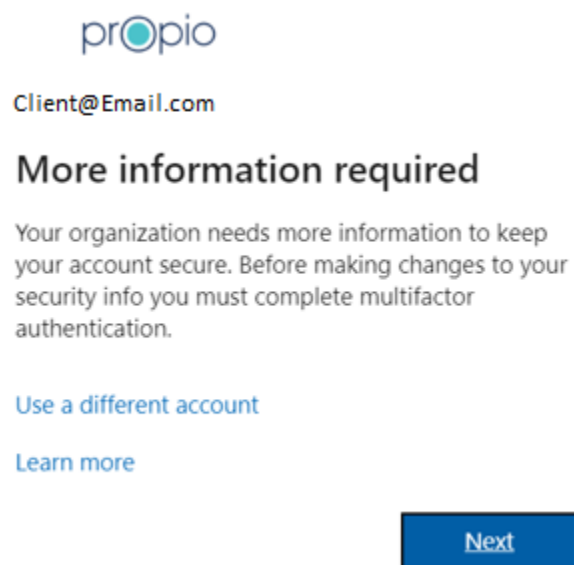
propio

Client@Email.com

More information required

Your organization needs more information to keep your account secure. Before making changes to your security info you must complete multifactor authentication.

Use a different account

Learn more

Next